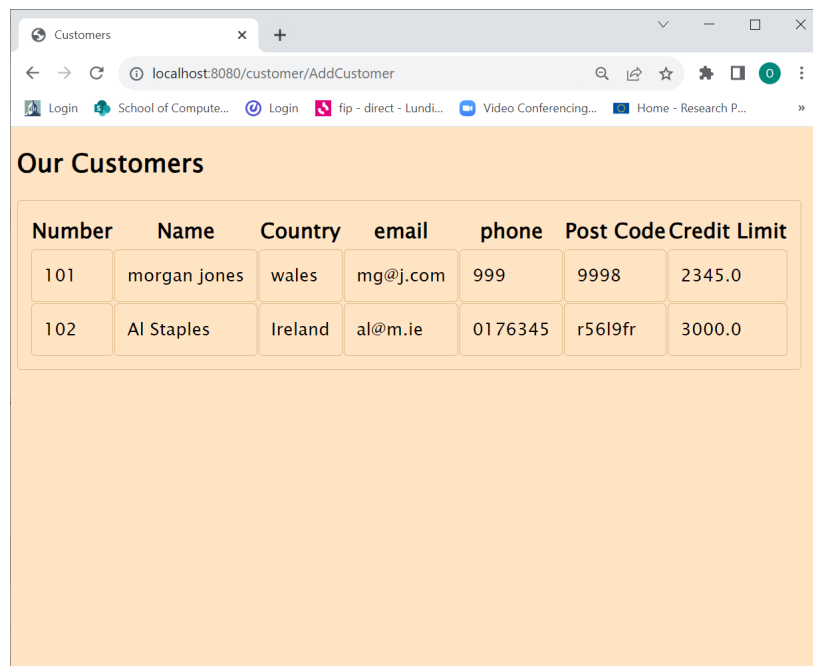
Customers

localhost:8080/customer/AddCustomer

O

Login | School of Compute... | Login | fip - direct - Lundi... | Video Conferencing... | Home - Research P... | »

Our Customers

| Number | Name | Country | email | phone | Post Code | Credit Limit |
|---|---|---|---|---|---|---|
| 101 | morgan jones | wales | mg@j.com | 999 | 9998 | 2345.0 |
| 102 | Al Staples | Ireland | al@m.ie | 0176345 | r56l9fr | 3000.0 |